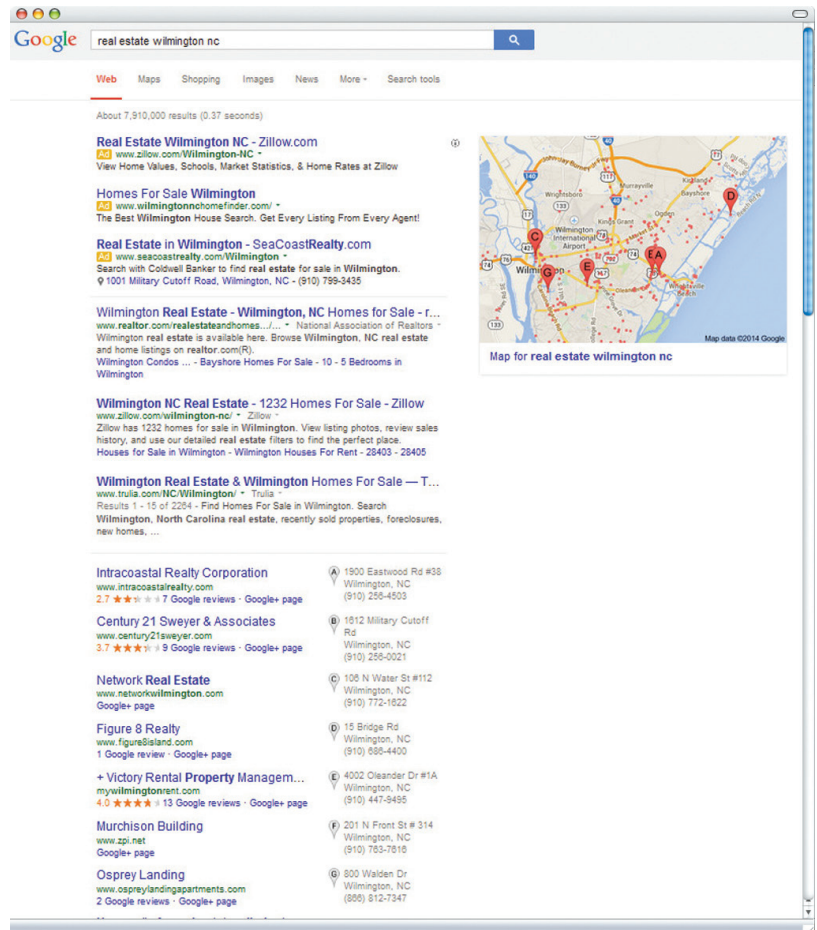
Google

real estate wilmington nc

Web Maps Shopping Images News More Search tools

About 7,910,000 results (0.37 seconds)

Real Estate Wilmington NC - Zillow.com
Ad www.zillow.com/Wilmington-NC
View Home Values, Schools, Market Statistics, & Home Rates at Zillow

Homes For Sale Wilmington
Ad www.wilmingtonnchomefinder.com/
The Best Wilmington House Search. Get Every Listing From Every Agent!

Real Estate in Wilmington - SeaCoastRealty.com
Ad www.seacoastrealty.com/Wilmington
Search with Coldwell Banker to find real estate for sale in Wilmington.
1001 Military Cutoff Road, Wilmington, NC - (910) 799-3435

Wilmington Real Estate - Wilmington, NC Homes for Sale - r...
www.realtor.com/realestateandhomes.../... National Association of Realtors
Wilmington real estate is available here. Browse Wilmington, NC real estate and home listings on realtor.com(R).
Wilmington Condos ... - Bayshore Homes For Sale - 10 - 5 Bedrooms in Wilmington

Wilmington NC Real Estate - 1232 Homes For Sale - Zillow
www.zillow.com/wilmington-nc/ Zillow
Zillow has 1232 homes for sale in Wilmington. View listing photos, review sales history, and use our detailed real estate filters to find the perfect place.
Houses for Sale in Wilmington - Wilmington Houses For Rent - 28403 - 28405

Wilmington Real Estate & Wilmington Homes For Sale — T...
www.trulia.com/NC/Wilmington/ Trulia
Results 1 - 15 of 2264 - Find Homes For Sale in Wilmington. Search Wilmington, North Carolina real estate, recently sold properties, foreclosures, new homes, ...

Intracoastal Realty Corporation
www.intracoastalrealty.com
2.7 7 Google reviews · Google+ page
A 1900 Eastwood Rd #38 Wilmington, NC (910) 256-4503

Century 21 Sweyer & Associates
www.century21sweyer.com
3.7 9 Google reviews · Google+ page
B 1612 Military Cutoff Rd Wilmington, NC (910) 256-0021

Network Real Estate
www.networkwilmington.com
Google+ page
C 106 N Water St #112 Wilmington, NC (910) 772-1622

Figure 8 Realty
www.figure8island.com
1 Google review · Google+ page
D 15 Bridge Rd Wilmington, NC (910) 686-4400

+ Victory Rental Property Managem...
mywilmingtonrent.com
4.0 13 Google reviews · Google+ page
E 4002 Oleander Dr #1A Wilmington, NC (910) 447-9495

Murchison Building
www.zpi.net
Google+ page
F 201 N Front St # 314 Wilmington, NC (910) 763-7616

Osprey Landing
www.ospreylandingapartments.com
2 Google reviews · Google+ page
G 800 Walden Dr Wilmington, NC (866) 812-7347

Wrightsboro Murrayville Kirkland Bayshore Ogden Kings Grant Wilmington International Airport Wilmington Wrightsville Beach 117 133 132 74 76 421 17
Map data ©2014 Google
Map for real estate wilmington nc